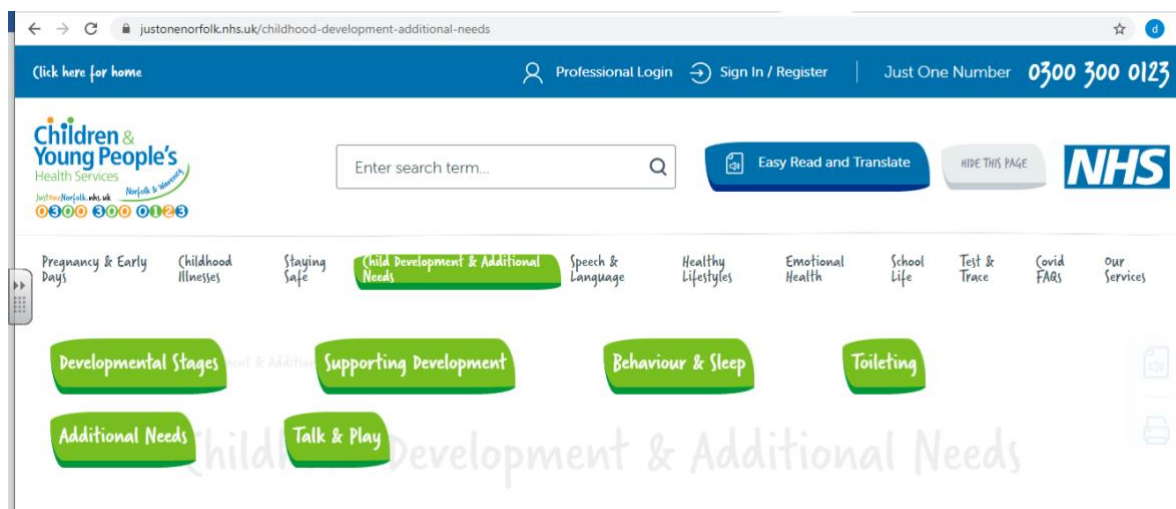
justonenorfolk.nhs.uk/childhood-development-additional-needs

Click here for home

Professional Login Sign In / Register Just One Number 0300 300 0123

Children & Young People's Health Services Norfolk & Waveney JustOneNorfolk.nhs.uk 0300 300 0123

Enter search term...

Easy Read and Translate

HIDE THIS PAGE

NHS

Pregnancy & Early Days
Childhood Illnesses
Staying Safe
Child Development & Additional Needs
Speech & Language
Healthy Lifestyles
Emotional Health
School Life
Test & Trace
Covid FAQs
Our Services

Developmental Stages
Supporting Development
Behaviour & Sleep
Toileting
Additional Needs
Talk & Play

Child Development & Additional Needs